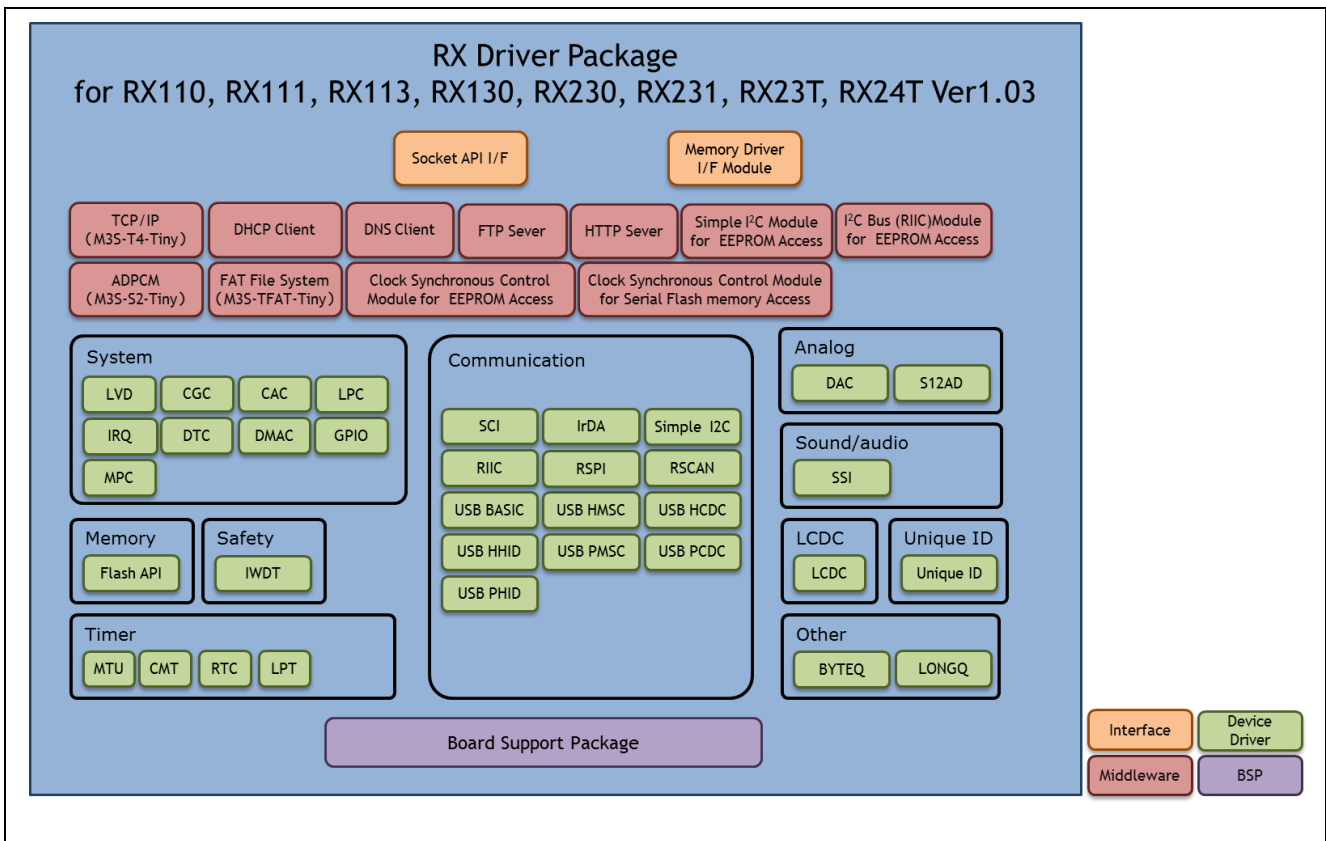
RX Driver Package
for RX110, RX111, RX113, RX130, RX230, RX231, RX23T, RX24T Ver1.03

Socket API I/F

Memory Driver I/F Module

TCP/IP (M3S-T4-Tiny)

DHCP Client

DNS Client

FTP Sever

HTTP Sever

Simple I$^2$C Module for EEPROM Access

I$^2$C Bus (RIIC)Module for EEPROM Access

ADPCM (M3S-S2-Tiny)

FAT File System (M3S-TFAT-Tiny)

Clock Synchronous Control Module for EEPROM Access

Clock Synchronous Control Module for Serial Flash memory Access

System
LVD CGC CAC LPC
IRQ DTC DMAC GPIO
MPC

Communication
SCI IrDA Simple I2C
RIIC RSPI RSCAN
USB BASIC USB HMSC USB HCDC
USB HHID USB PMSC USB PCDC
USB PHID

Analog
DAC S12AD

Sound/audio
SSI

Memory
Flash API

Safety
IWDT

LCDC
LCDC

Unique ID
Unique ID

Timer
MTU CMT RTC LPT

Other
BYTEQ LONGQ

Board Support Package

Interface
Device Driver
Middleware
BSP